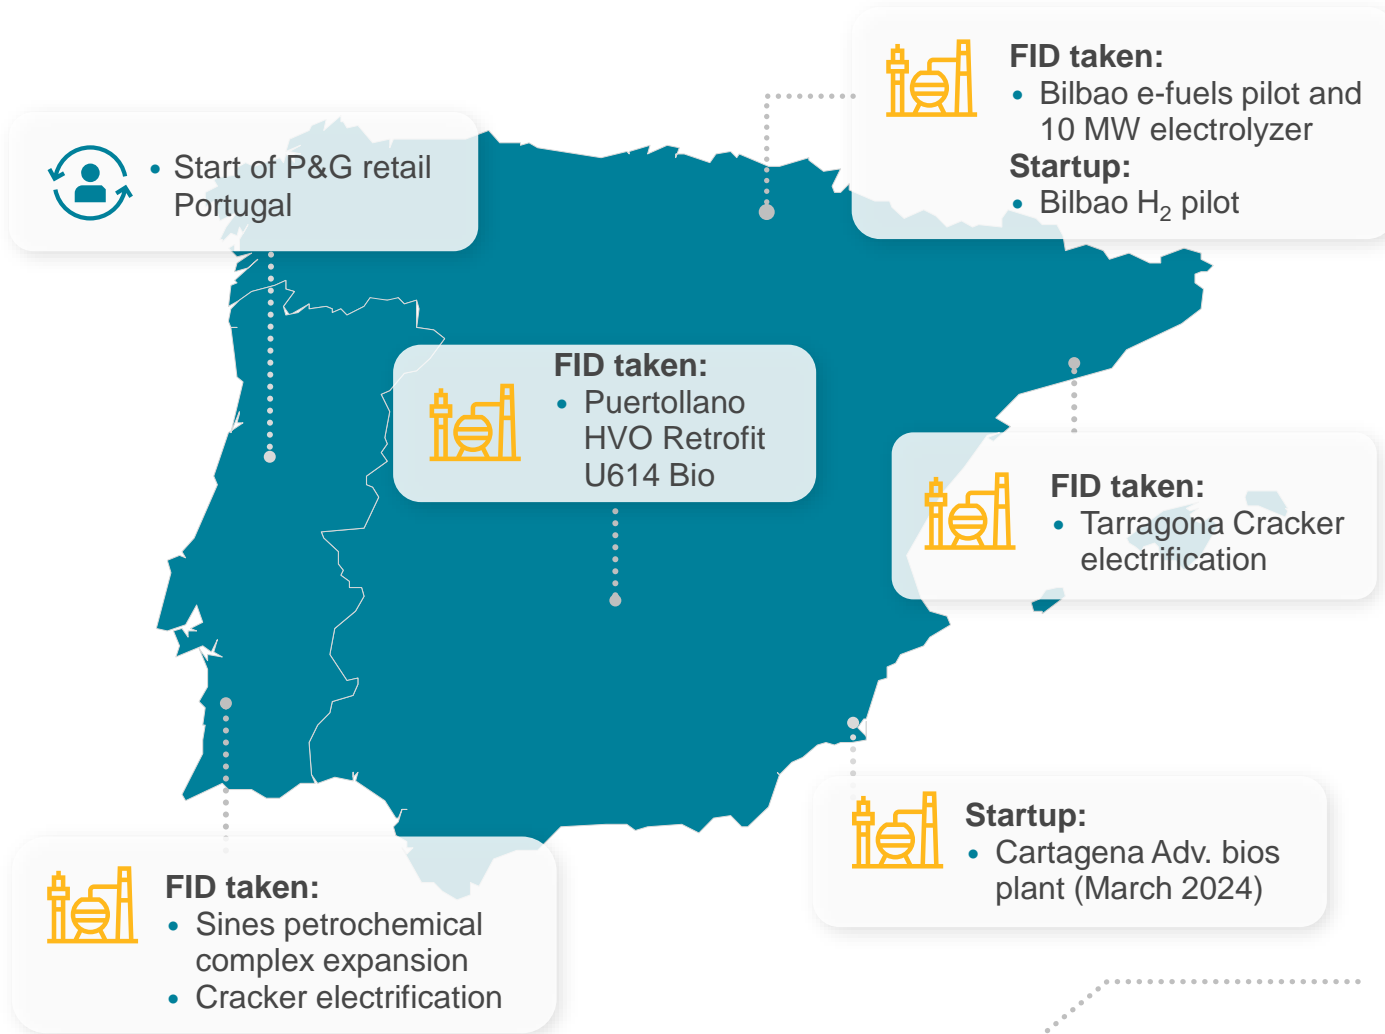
FID taken:
• Bilbao e-fuels pilot and 10 MW electrolyzer
Startup:
• Bilbao $H_2$ pilot

• Start of P&G retail Portugal

FID taken:
• Puertollano HVO Retrofit U614 Bio

FID taken:
• Tarragona Cracker electrification

Startup:
• Cartagena Adv. bios plant (March 2024)

FID taken:
• Sines petrochemical complex expansion
• Cracker electrification